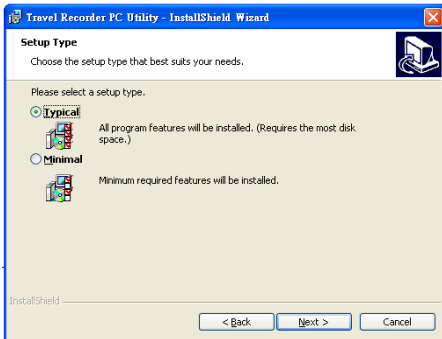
Travel Recorder PC Utility - InstallShield Wizard

Setup Type

Choose the setup type that best suits your needs.

Please select a setup type.

Typical

All program features will be installed. (Requires the most disk space.)

Minimal

Minimum required features will be installed.

InstallShield

< Back

Next >

Cancel